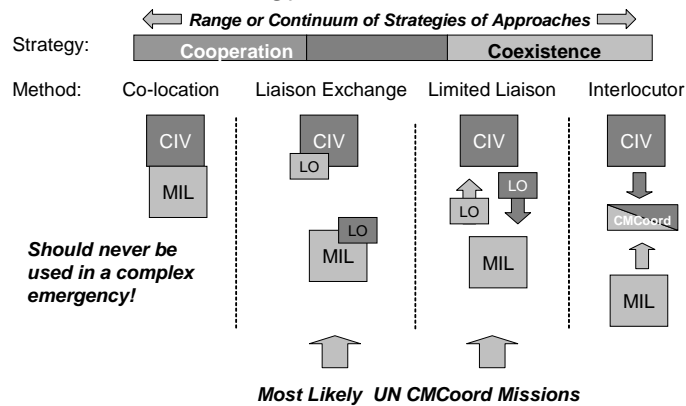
Range or Continuum of Strategies of Approaches

Strategy: Cooperation Coexistence

Method: Co-location Liaison Exchange Limited Liaison Interlocutor

CIV
MIL

Should never be used in a complex emergency!

CIV
LO
LO
MIL

CIV
LO
LO
MIL

CIV
CMCoord
MIL

Most Likely UN CMCoord Missions